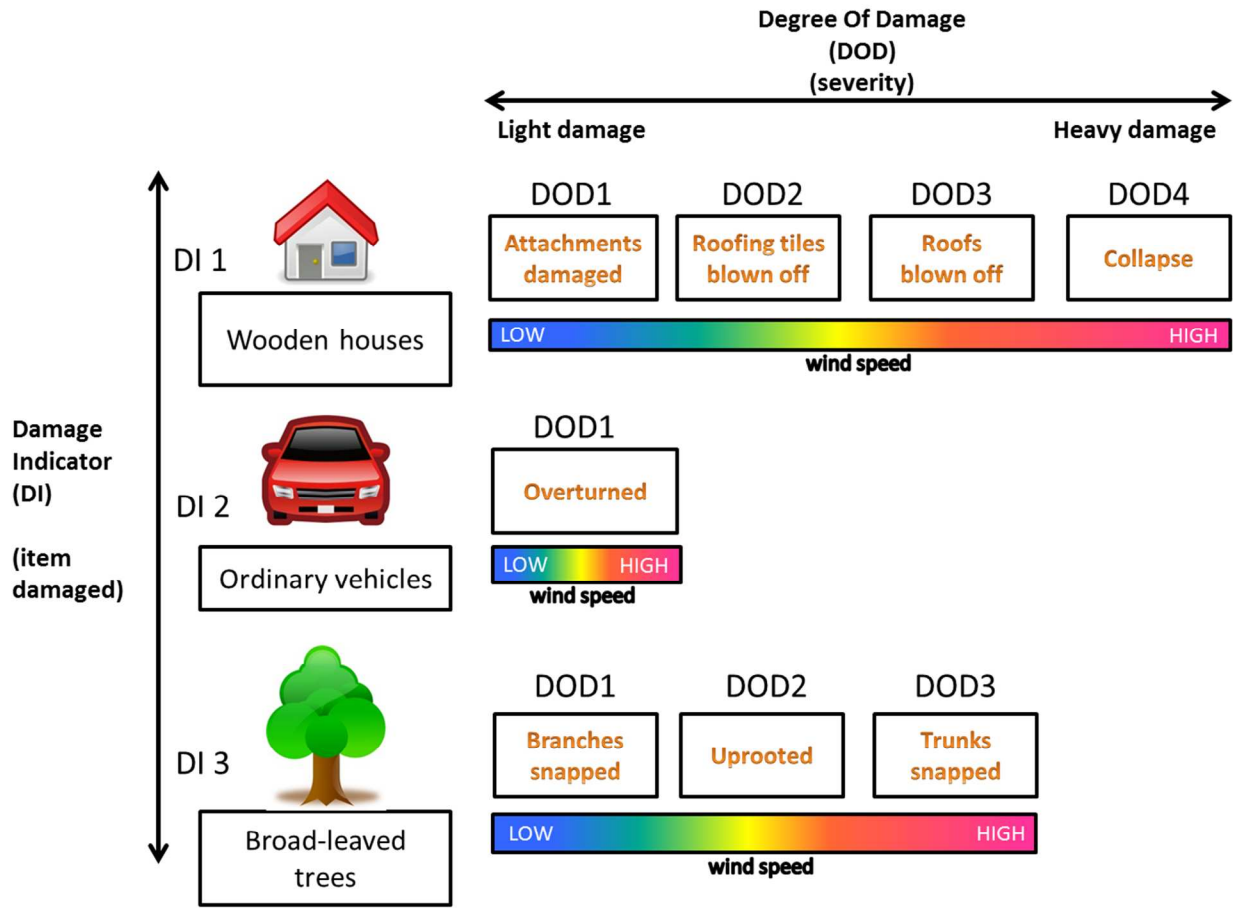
Degree Of Damage
(DOD)
(severity)

Light damage

Heavy damage

Damage Indicator (DI)

(item damaged)

DI 1

Wooden houses

DOD1
Attachments damaged

DOD2
Roofing tiles blown off

DOD3
Roofs blown off

DOD4
Collapse

LOW HIGH
wind speed

DI 2

Ordinary vehicles

DOD1
Overturned

LOW HIGH
wind speed

DI 3

Broad-leaved trees

DOD1
Branches snapped

DOD2
Uprooted

DOD3
Trunks snapped

LOW HIGH
wind speed